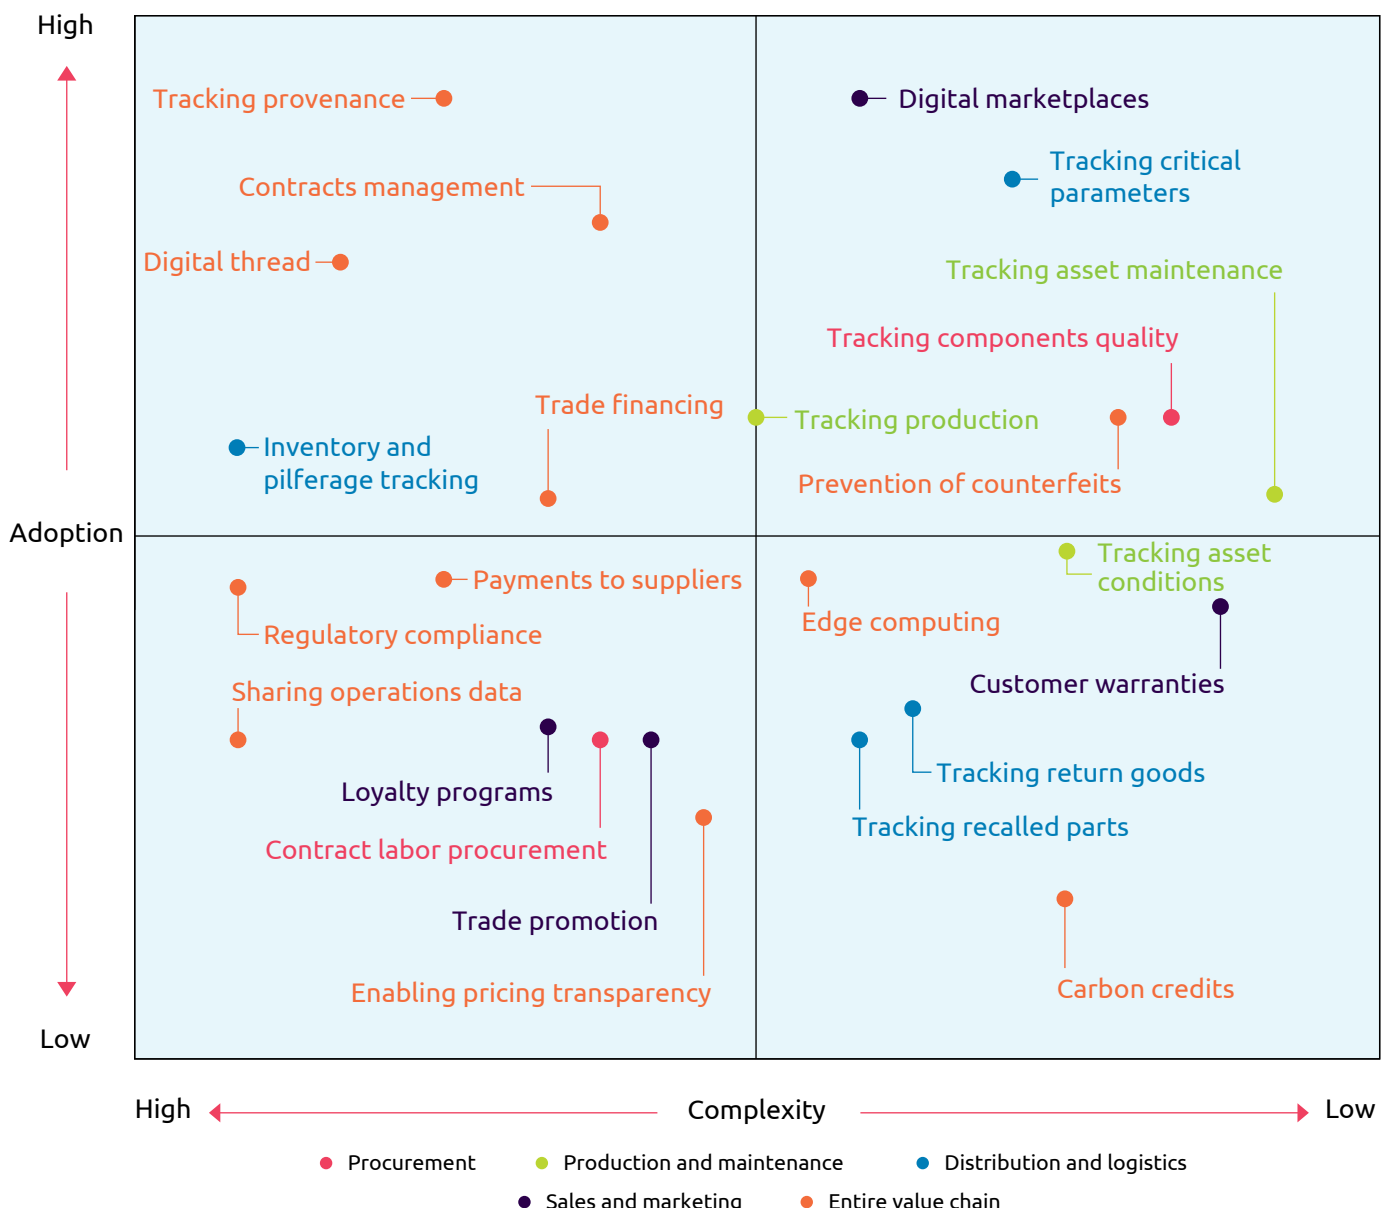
High

Adoption

Low

Tracking provenance

Contracts management

Digital thread

Trade financing

Inventory and pilferage tracking

Digital marketplaces

Tracking critical parameters

Tracking asset maintenance

Tracking components quality

Tracking production

Prevention of counterfeits

Payments to suppliers

Regulatory compliance

Sharing operations data

Loyalty programs

Contract labor procurement

Trade promotion

Enabling pricing transparency

Tracking asset conditions

Edge computing

Customer warranties

Tracking return goods

Tracking recalled parts

Carbon credits

High Complexity Low

Procurement Production and maintenance Distribution and logistics

Sales and marketing Entire value chain